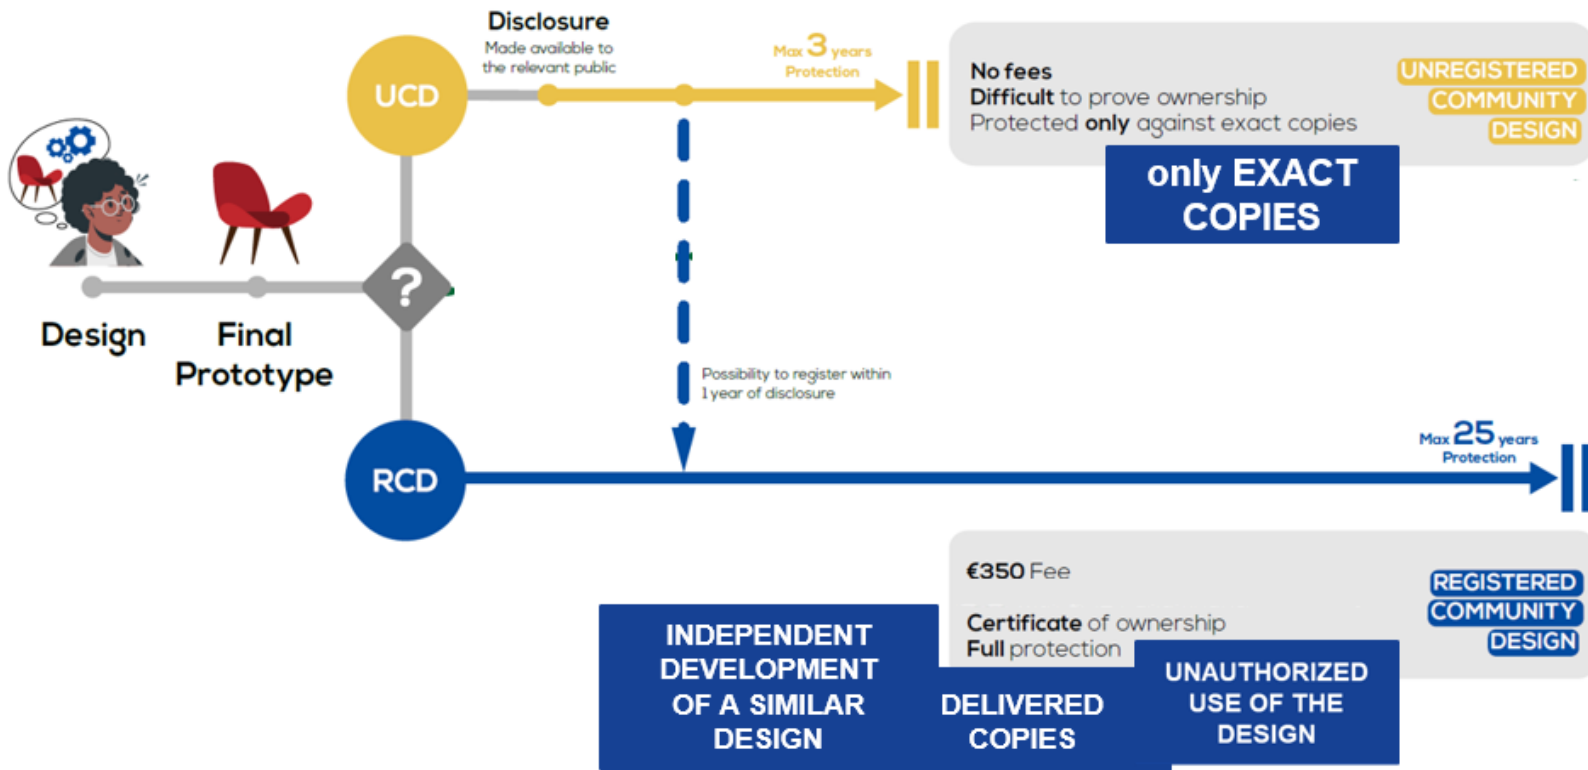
Disclosure
Made available to the relevant public

Max 3 years Protection

UCD

No fees
Difficult to prove ownership
Protected only against exact copies

UNREGISTERED COMMUNITY DESIGN

only EXACT COPIES

?

Design

Final Prototype

Possibility to register within 1 year of disclosure

Max 25 years Protection

RCD

€350 Fee

Certificate of ownership
Full protection

REGISTERED COMMUNITY DESIGN

INDEPENDENT DEVELOPMENT OF A SIMILAR DESIGN

DELIVERED COPIES

UNAUTHORIZED USE OF THE DESIGN